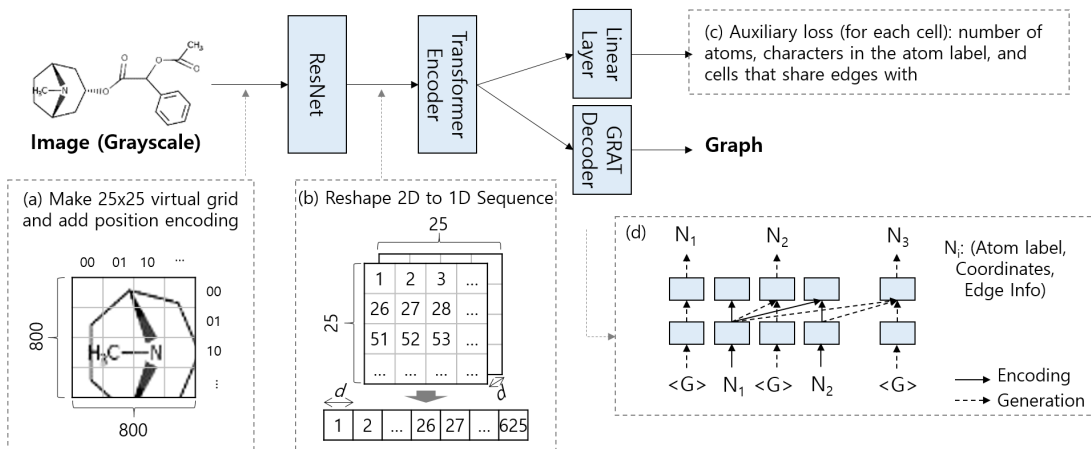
$H_3C$—N

Image (Grayscale)

ResNet

Transformer Encoder

Linear Layer

GRAT Decoder

(c) Auxiliary loss (for each cell): number of atoms, characters in the atom label, and cells that share edges with

Graph

(a) Make 25x25 virtual grid and add position encoding

00 01 10 ...

00
01
10
⋮

800

800

$H_3C$—N

(b) Reshape 2D to 1D Sequence

25

25

| 1 | 2 | 3 | ... |
|---|---|---|---|
| 26 | 27 | 28 | ... |
| 51 | 52 | 53 | ... |
| ... | ... | ... | ... |

d

d

| 1 | 2 | ... | 26 | 27 | ... | 625 |
|---|---|---|---|---|---|---|

(d)

$N_1$ $N_2$ $N_3$

$N_i$: (Atom label, Coordinates, Edge Info)

<G> $N_1$ <G> $N_2$ <G>

Encoding

Generation